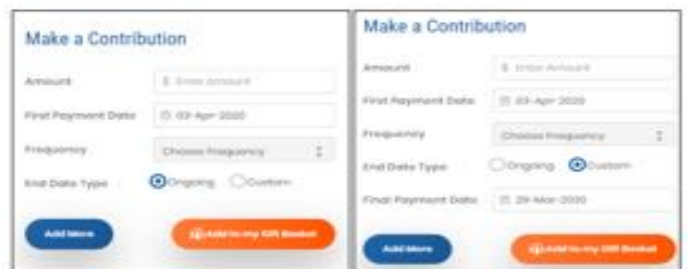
Make a Contribution

Amount
$ Enter Amount

First Payment Date
03-Apr-2020

Frequency
Choose Frequency

End Date Type
Ongoing
Custom

Add More

Add to my Gift Basket

Make a Contribution

Amount
$ Enter Amount

First Payment Date
03-Apr-2020

Frequency
Choose Frequency

End Date Type
Ongoing
Custom

Final Payment Date
29-Mar-2030

Add More

Add to my Gift Basket